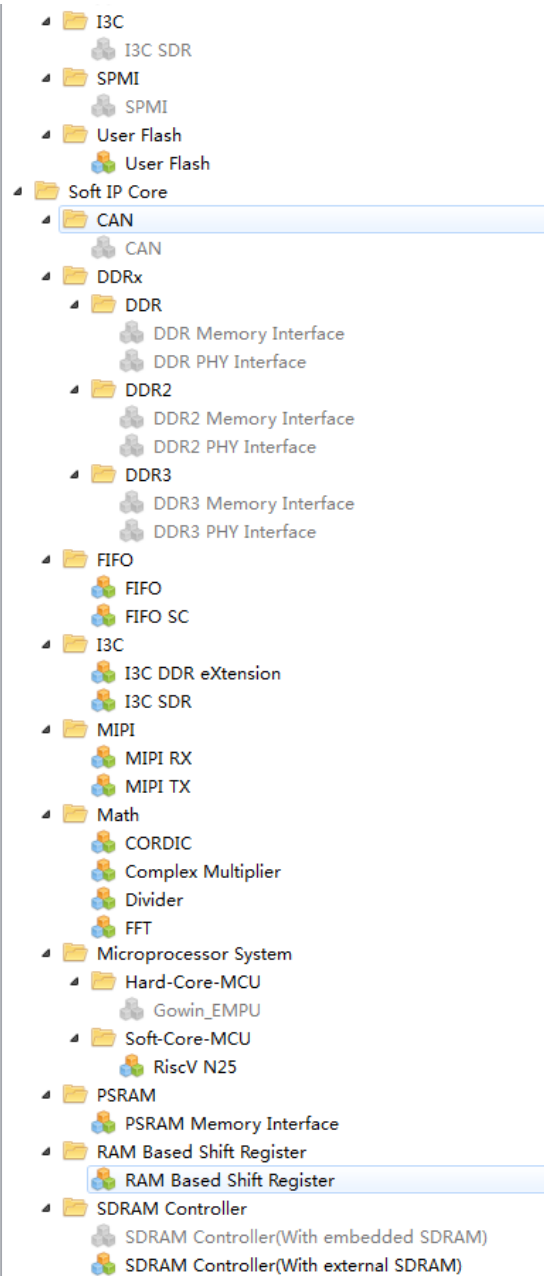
I3C
I3C SDR
SPMI
SPMI
User Flash
User Flash
Soft IP Core
CAN
CAN
DDRx
DDR
DDR Memory Interface
DDR PHY Interface
DDR2
DDR2 Memory Interface
DDR2 PHY Interface
DDR3
DDR3 Memory Interface
DDR3 PHY Interface
FIFO
FIFO
FIFO SC
I3C
I3C DDR eXtension
I3C SDR
MIPI
MIPI RX
MIPI TX
Math
CORDIC
Complex Multiplier
Divider
FFT
Microprocessor System
Hard-Core-MCU
Gowin_EMPU
Soft-Core-MCU
RiscV N25
PSRAM
PSRAM Memory Interface
RAM Based Shift Register
RAM Based Shift Register
SDRAM Controller
SDRAM Controller(With embedded SDRAM)
SDRAM Controller(With external SDRAM)